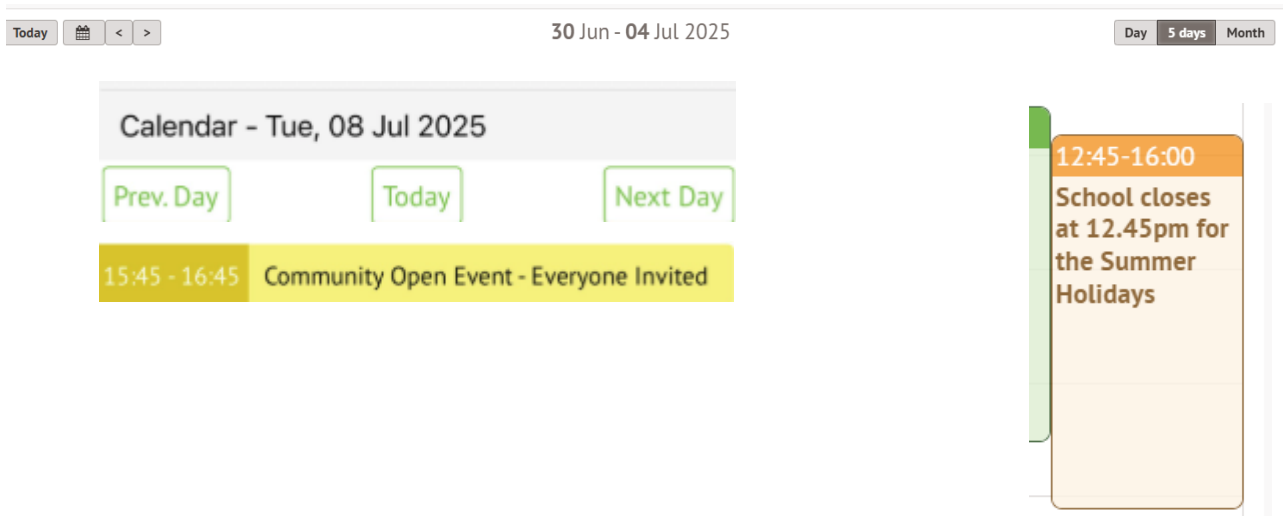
Today < > 30 Jun - 04 Jul 2025 Day 5 days Month

Calendar - Tue, 08 Jul 2025

Prev. Day Today Next Day

15:45 - 16:45 Community Open Event - Everyone Invited

12:45-16:00
School closes at 12.45pm for the Summer Holidays